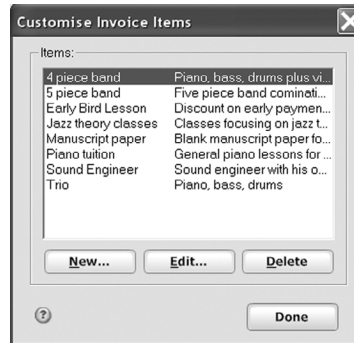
Customise Invoice Items

Items:

| | |
|---|---|
| 4 piece band | Piano, bass, drums plus vi... |
| 5 piece band | Five piece band cominati... |
| Early Bird Lesson | Discount on early paymen... |
| Jazz theory classes | Classes focusing on jazz t... |
| Manuscript paper | Blank manuscript paper fo... |
| Piano tuition | General piano lessons for ... |
| Sound Engineer | Sound engineer with his o... |
| Trio | Piano, bass, drums |

New... Edit... Delete

?

Done